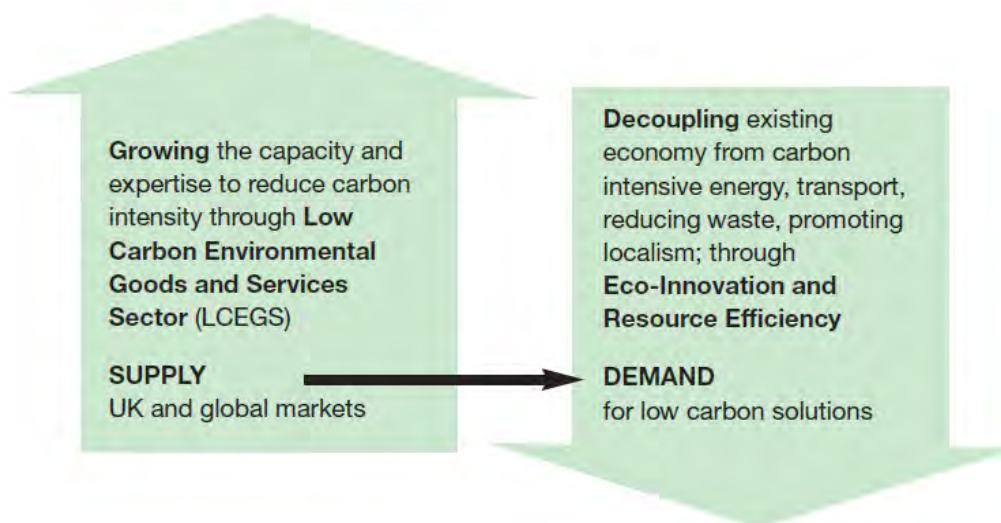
**Growing** the capacity and expertise to reduce carbon intensity through **Low Carbon Environmental Goods and Services Sector** (LCEGS)

**SUPPLY**
UK and global markets

**Decoupling** existing economy from carbon intensive energy, transport, reducing waste, promoting localism; through **Eco-Innovation and Resource Efficiency**

**DEMAND**
for low carbon solutions